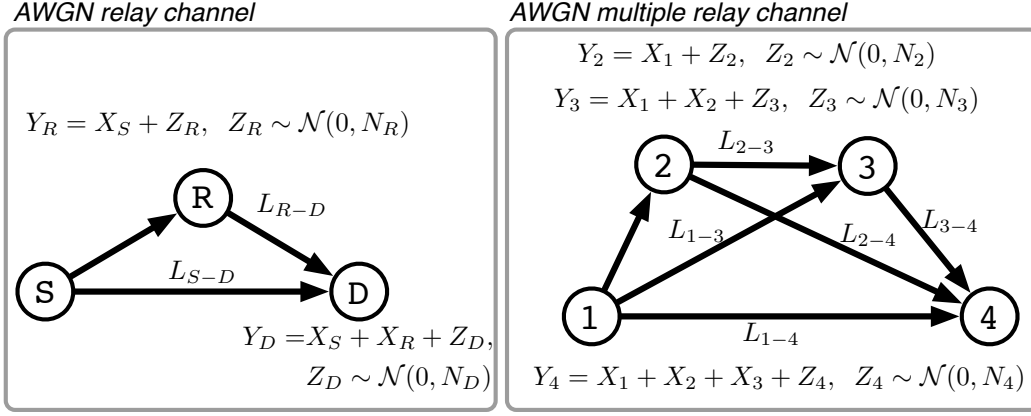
AWGN relay channel

$Y_R = X_S + Z_R, \quad Z_R \sim \mathcal{N}(0, N_R)$

R

$L_{R-D}$

S

$L_{S-D}$

D

$Y_D = X_S + X_R + Z_D,$

$Z_D \sim \mathcal{N}(0, N_D)$

AWGN multiple relay channel

$Y_2 = X_1 + Z_2, \quad Z_2 \sim \mathcal{N}(0, N_2)$

$Y_3 = X_1 + X_2 + Z_3, \quad Z_3 \sim \mathcal{N}(0, N_3)$

2

$L_{2-3}$

3

$L_{1-3}$

$L_{2-4}$

$L_{3-4}$

1

$L_{1-4}$

4

$Y_4 = X_1 + X_2 + X_3 + Z_4, \quad Z_4 \sim \mathcal{N}(0, N_4)$